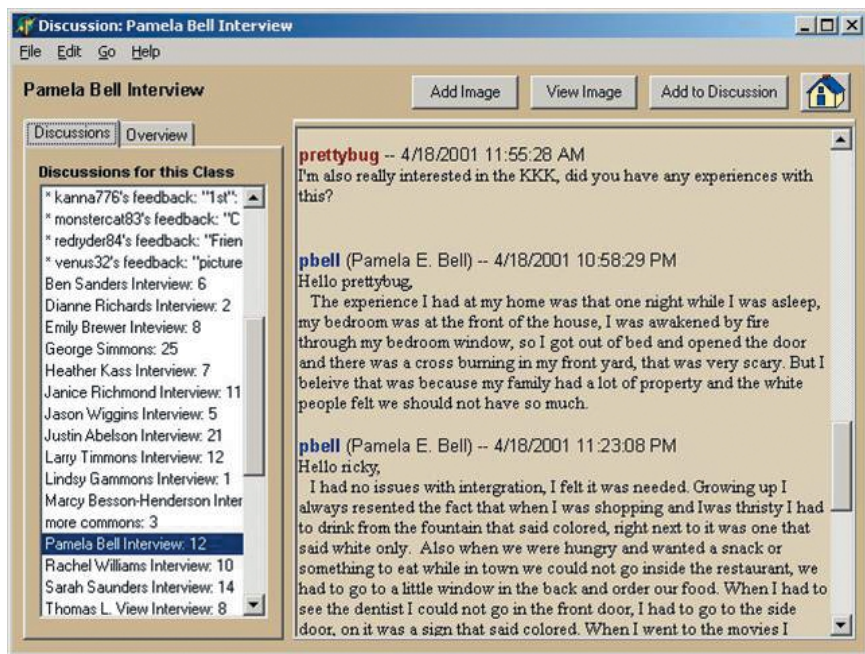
Discussion: Pamela Bell Interview

File Edit Go Help

Pamela Bell Interview

Add Image | View Image | Add to Discussion

Discussions | Overview

Discussions for this Class

* kanna776's feedback: "1st":
* monstercat83's feedback: "C
* redryder84's feedback: "Frien
* venus32's feedback: "picture
Ben Sanders Interview: 6
Dianne Richards Interview: 2
Emily Brewer Inteview: 8
George Simmons: 25
Heather Kass Interview: 7
Janice Richmond Interview: 11
Jason Wiggins Interview: 5
Justin Abelson Interview: 21
Larry Timmons Interview: 12
Lindsy Gammons Interview: 1
Marcy Besson-Henderson Inter
more commons: 3
Pamela Bell Interview: 12
Rachel Williams Interview: 10
Sarah Saunders Interview: 14
Thomas L. View Interview: 8

prettybug -- 4/18/2001 11:55:28 AM
I'm also really interested in the KKK, did you have any experiences with this?

pbell (Pamela E. Bell) -- 4/18/2001 10:58:29 PM
Hello prettybug,
The experience I had at my home was that one night while I was asleep, my bedroom was at the front of the house, I was awakened by fire through my bedroom window, so I got out of bed and opened the door and there was a cross burning in my front yard, that was very scary. But I beleive that was because my family had a lot of property and the white people felt we should not have so much.

pbell (Pamela E. Bell) -- 4/18/2001 11:23:08 PM
Hello ricky,
I had no issues with intergration, I felt it was needed. Growing up I always resented the fact that when I was shopping and Iwas thirsty I had to drink from the fountain that said colored, right next to it was one that said white only. Also when we were hungry and wanted a snack or something to eat while in town we could not go inside the restaurant, we had to go to a little window in the back and order our food. When I had to see the dentist I could not go in the front door, I had to go to the side door, on it was a sign that said colored. When I went to the movies I